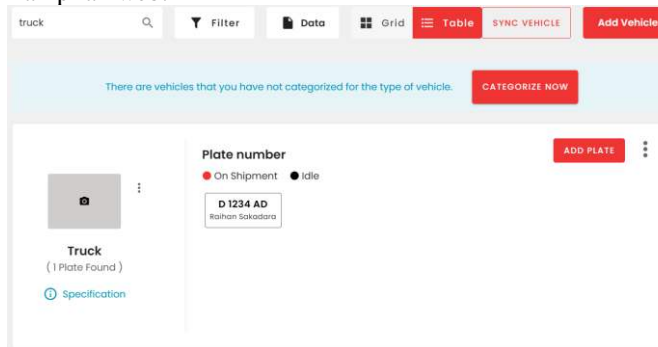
truck

Filter

Data

Grid

Table

SYNC VEHICLE

Add Vehicle

There are vehicles that you have not categorized for the type of vehicle.

CATEGORIZE NOW

Truck
( 1 Plate Found )

Specification

Plate number

ADD PLATE

On Shipment
Idle

D 1234 AD
Raihan Sakadara